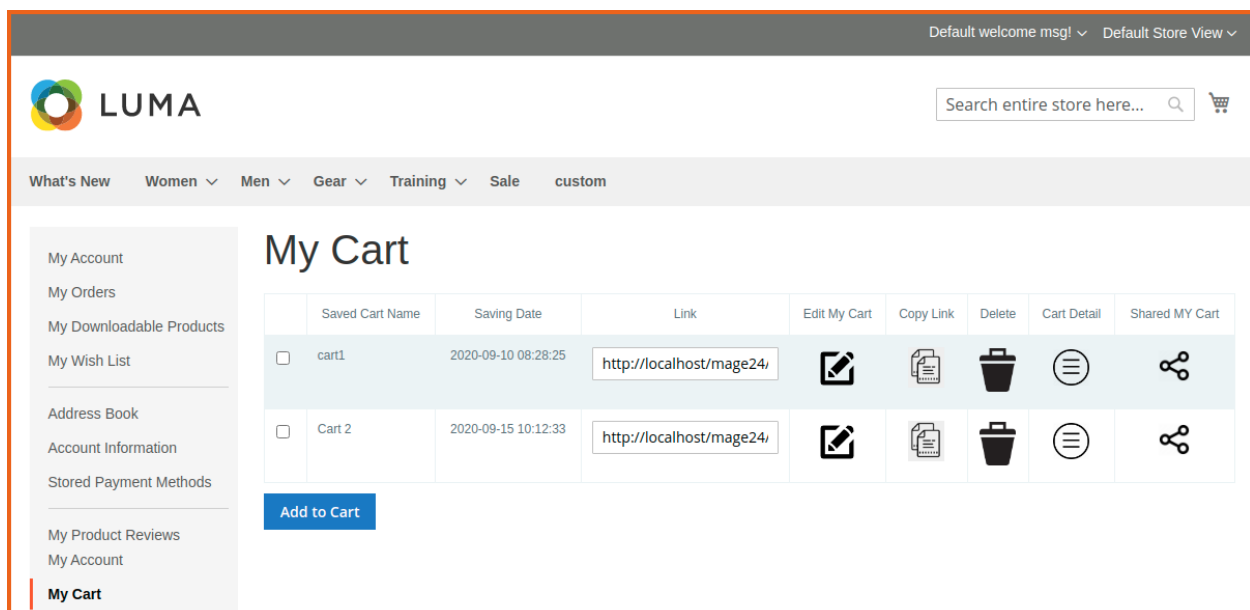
Default welcome msg! ⌄ Default Store View ⌄

LUMA

Search entire store here...

What's New Women ⌄ Men ⌄ Gear ⌄ Training ⌄ Sale custom

My Account
My Orders
My Downloadable Products
My Wish List

Address Book
Account Information
Stored Payment Methods

My Product Reviews
My Account
My Cart

My Cart

| | Saved Cart Name | Saving Date | Link | Edit My Cart | Copy Link | Delete | Cart Detail | Shared MY Cart |
|---|---|---|---|---|---|---|---|---|
| ☐ | cart1 | 2020-09-10 08:28:25 | http://localhost/mage24/ | | | | | |
| ☐ | Cart 2 | 2020-09-15 10:12:33 | http://localhost/mage24/ | | | | | |

Add to Cart